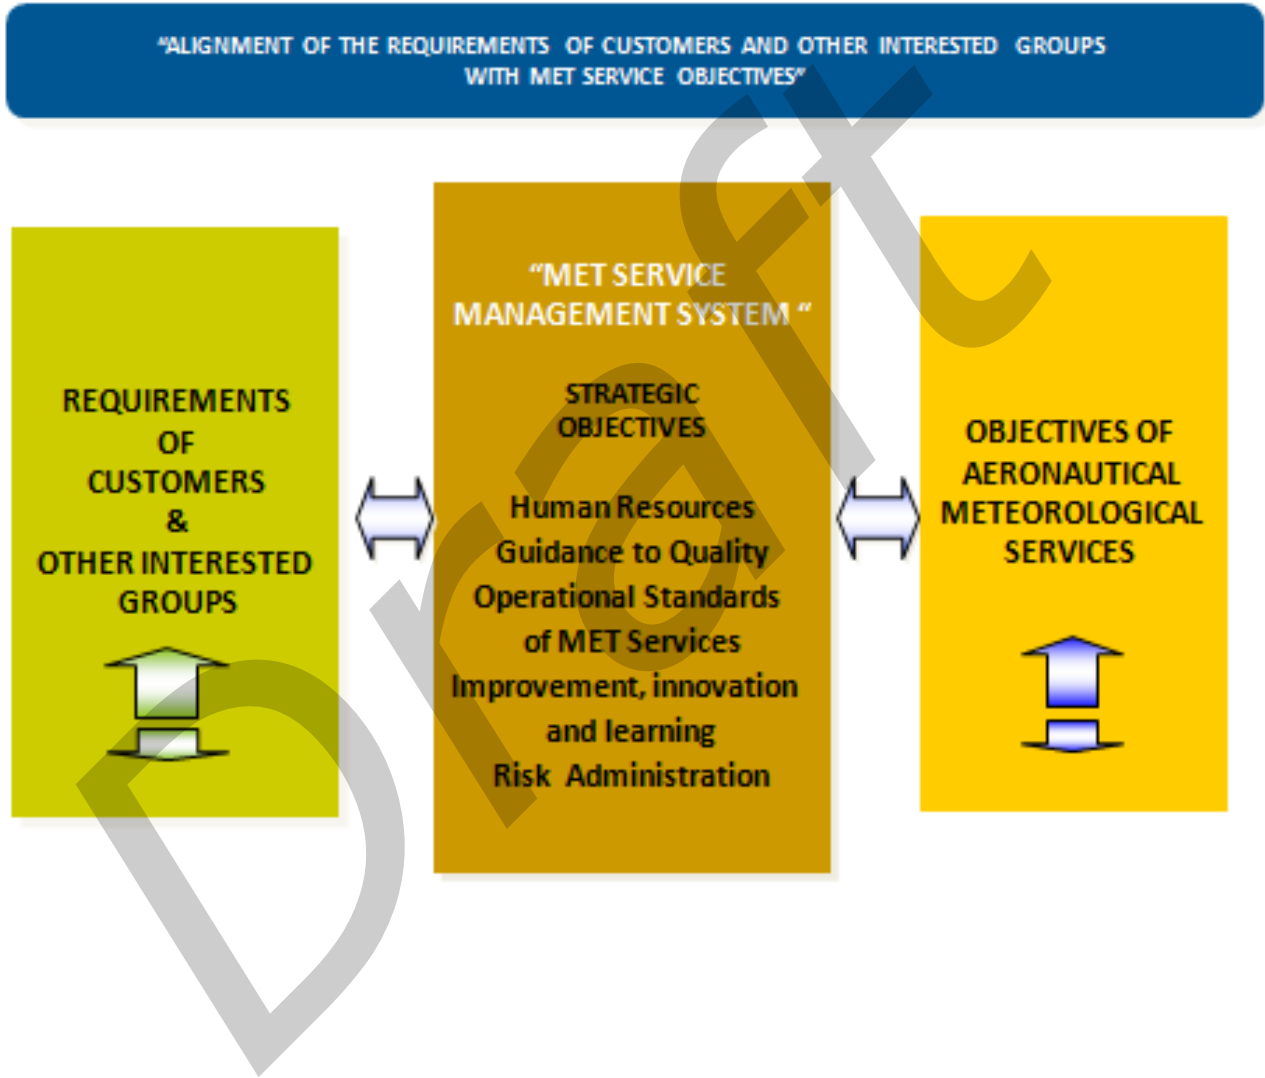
"ALIGNMENT OF THE REQUIREMENTS OF CUSTOMERS AND OTHER INTERESTED GROUPS WITH MET SERVICE OBJECTIVES"

REQUIREMENTS OF CUSTOMERS & OTHER INTERESTED GROUPS

"MET SERVICE MANAGEMENT SYSTEM "

STRATEGIC OBJECTIVES

Human Resources
Guidance to Quality
Operational Standards of MET Services
Improvement, innovation and learning
Risk Administration

OBJECTIVES OF AERONAUTICAL METEOROLOGICAL SERVICES

Draft